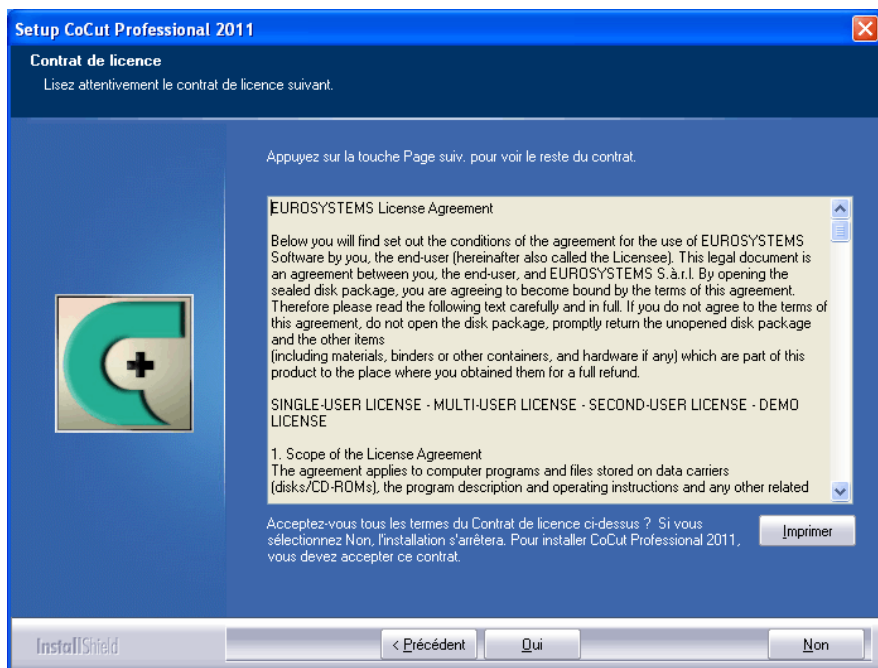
Setup CoCut Professional 2011

Contrat de licence

Lisez attentivement le contrat de licence suivant.

Appuyez sur la touche Page suiv. pour voir le reste du contrat.

EUROSYSTEMS License Agreement

Below you will find set out the conditions of the agreement for the use of EUROSYSTEMS Software by you, the end-user (hereinafter also called the Licensee). This legal document is an agreement between you, the end-user, and EUROSYSTEMS S.à.r.l. By opening the sealed disk package, you are agreeing to become bound by the terms of this agreement. Therefore please read the following text carefully and in full. If you do not agree to the terms of this agreement, do not open the disk package, promptly return the unopened disk package and the other items
(including materials, binders or other containers, and hardware if any) which are part of this product to the place where you obtained them for a full refund.

SINGLE-USER LICENSE - MULTI-USER LICENSE - SECOND-USER LICENSE - DEMO LICENSE

1. Scope of the License Agreement
The agreement applies to computer programs and files stored on data carriers (disks/CD-ROMs), the program description and operating instructions and any other related

Acceptez-vous tous les termes du Contrat de licence ci-dessus ? Si vous sélectionnez Non, l'installation s'arrêtera. Pour installer CoCut Professional 2011, vous devez accepter ce contrat.

Imprimer

InstallShield

< Précédent

Oui

Non